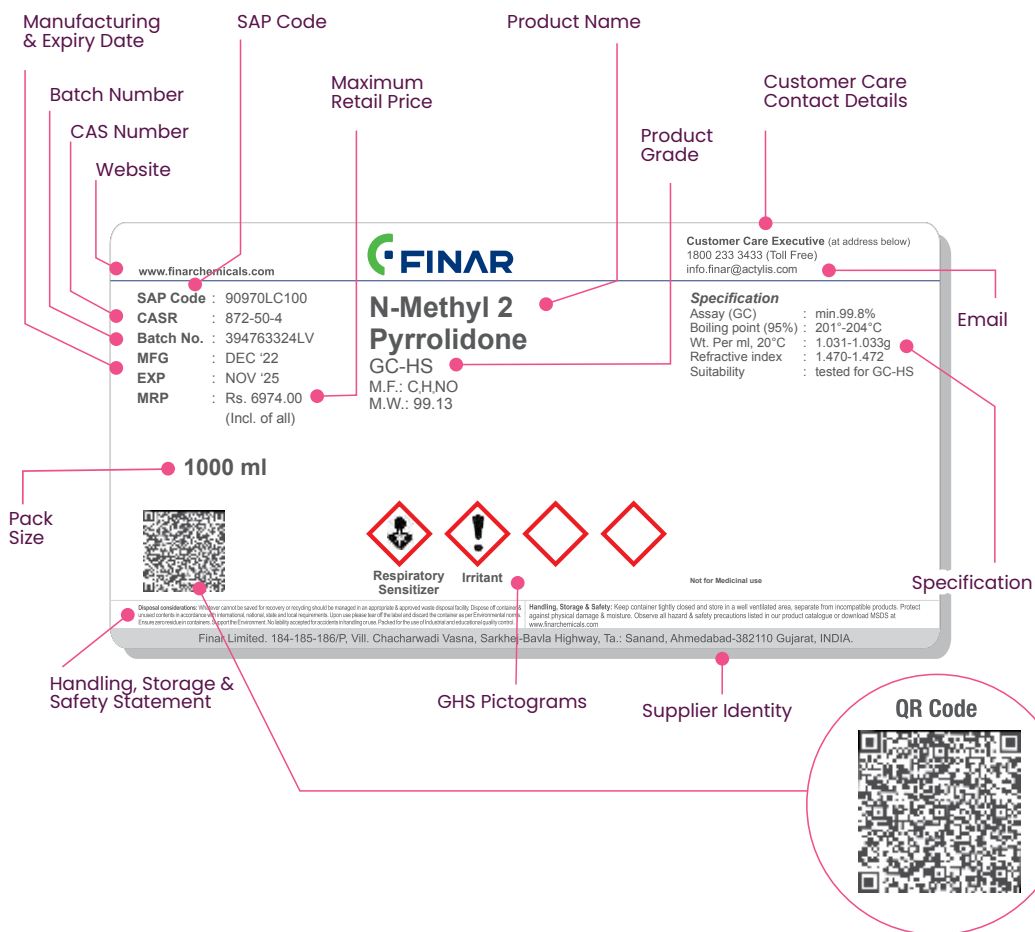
Manufacturing & Expiry Date

SAP Code

Product Name

Maximum Retail Price

Batch Number

CAS Number

Website

Customer Care Contact Details

Product Grade

FINAR

www.finarchemicals.com

Customer Care Executive (at address below)
1800 233 3433 (Toll Free)
info.finar@actylis.com

Email

SAP Code : 90970LC100
CASR : 872-50-4
Batch No. : 394763324LV
MFG : DEC '22
EXP : NOV '25
MRP : Rs. 6974.00
(Incl. of all)

N-Methyl 2 Pyrrolidone
GC-HS
M.F.: C$_5$H$_9$NO
M.W.: 99.13

Specification
Assay (GC) : min.99.8%
Boiling point (95%) : 201°-204°C
Wt. Per ml, 20°C : 1.031-1.033g
Refractive index : 1.470-1.472
Suitability : tested for GC-HS

1000 ml

Pack Size

Respiratory Sensitizer

Irritant

Not for Medicinal use

Specification

Disposal considerations: Whatever cannot be saved for recovery or recycling should be managed in an appropriate & approved waste disposal facility. Dispose off containers unused contents in accordance with international, national, state and local requirements. Upon use please tear off the label and discard the container as per Environmental norms. Ensure zero residue in containers. Support the Environment. No liability accepted for accidents in handling cruse. Packed for the use of industrial and educational quality control.

Handling, Storage & Safety: Keep container tightly closed and store in a well ventilated area, separate from incompatible products. Protect against physical damage & moisture. Observe all hazard & safety precautions listed in our product catalogue or download MSDS at www.finarchemicals.com

Finar Limited. 184-185-186/P, Vill. Chacharwadi Vasna, Sarkhej-Bavla Highway, Ta.: Sanand, Ahmedabad-382110 Gujarat, INDIA.

Handling, Storage & Safety Statement

GHS Pictograms

Supplier Identity

QR Code